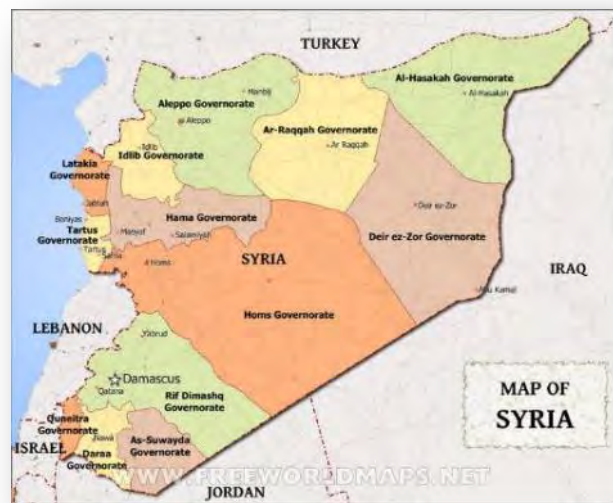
TURKEY

Aleppo Governorate

Manbij

Aleppo

Al-Hasakah Governorate

Al-Hasakah

Ar-Raqqah Governorate

Ar Raqqah

Idlib

Idlib Governorate

Latakia Governorate

Jableh

Baniyas

Tartus Governorate

Tartus

Safita

Masyaf

Hama Governorate

Salamiyah

Deir ez-Zor

Deir ez-Zor Governorate

SYRIA

Homs

IRAQ

Abu Kamal

LEBANON

Homs Governorate

Yabrud

Damascus

Qatana

Rif Dimashq Governorate

Quneitra Governorate

ISRAEL

Nawa

Daraa Governorate

As-Suwayda Governorate

MAP OF SYRIA

WWW.FREEWORLDMAPS.NET

JORDAN